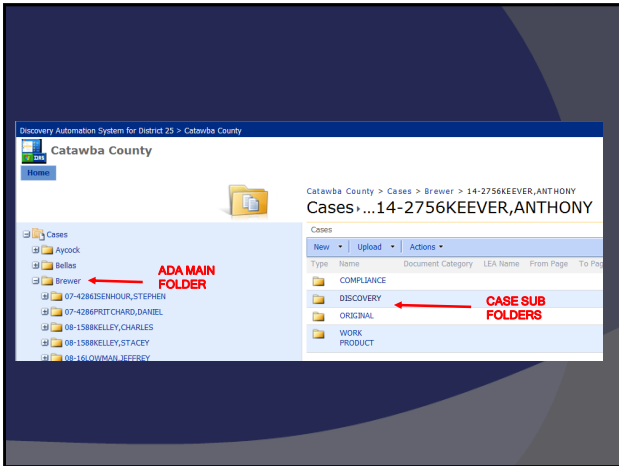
Discovery Automation System for District 25 > Catawba County

Catawba County

Home

Catawba County > Cases > Brewer > 14-2756KEEVER,ANTHONY

Cases ▸ ...14-2756KEEVER,ANTHONY

Cases

New ▾ Upload ▾ Actions ▾

| Type | Name | Document Category | LEA Name | From Page | To Pag |
|---|---|---|---|---|---|
| | COMPLIANCE | | | | |
| | DISCOVERY | | | | |
| | ORIGINAL | | | | |
| | WORK PRODUCT | | | | |

Cases
Aycock
Bellas
Brewer
07-4286ISENHOUR,STEPHEN
07-4286PRITCHARD,DANIEL
08-1588KELLEY,CHARLES
08-1588KELLEY,STACEY
08-16LOWMAN,JEFFREY

ADA MAIN FOLDER

CASE SUB FOLDERS